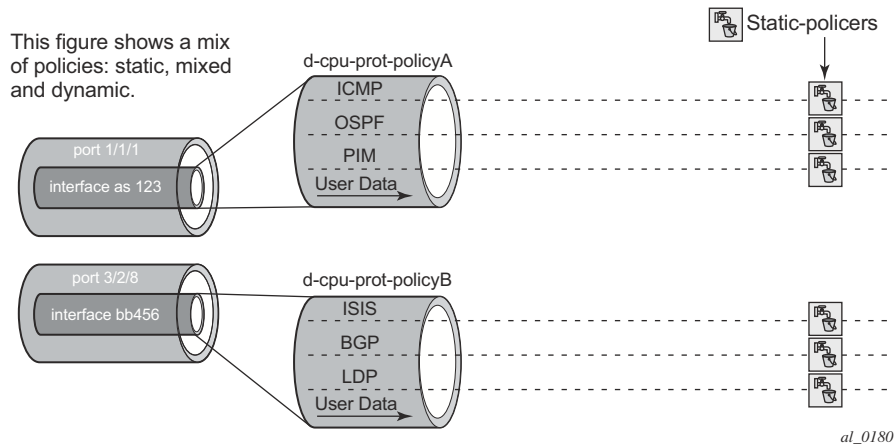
This figure shows a mix of policies: static, mixed and dynamic.

Static-policers

d-cpu-prot-policyA

ICMP

OSPF

PIM

User Data

port 1/1/1

interface as 123

port 3/2/8

interface bb456

d-cpu-prot-policyB

ISIS

BGP

LDP

User Data

al_0180